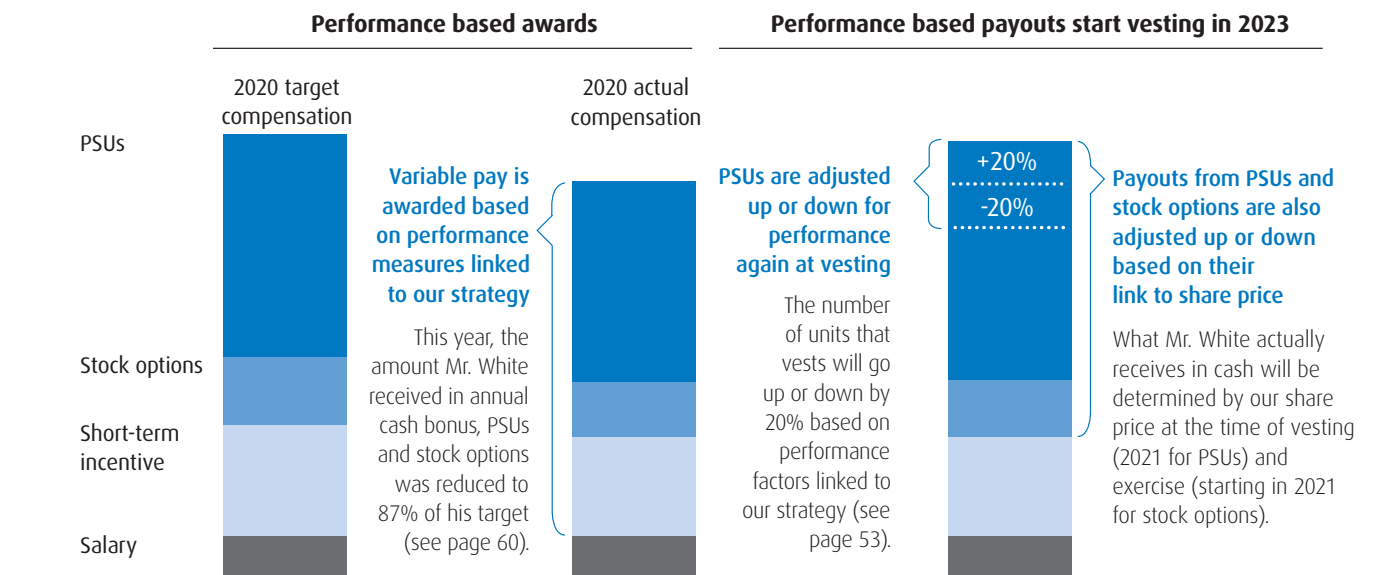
Performance based awards

Performance based payouts start vesting in 2023

2020 target compensation

2020 actual compensation

PSUs

Stock options

Short-term incentive

Salary

Variable pay is awarded based on performance measures linked to our strategy

This year, the amount Mr. White received in annual cash bonus, PSUs and stock options was reduced to 87% of his target (see page 60).

PSUs are adjusted up or down for performance again at vesting

The number of units that vests will go up or down by 20% based on performance factors linked to our strategy (see page 53).

+20%

-20%

Payouts from PSUs and stock options are also adjusted up or down based on their link to share price

What Mr. White actually receives in cash will be determined by our share price at the time of vesting (2021 for PSUs) and exercise (starting in 2021 for stock options).